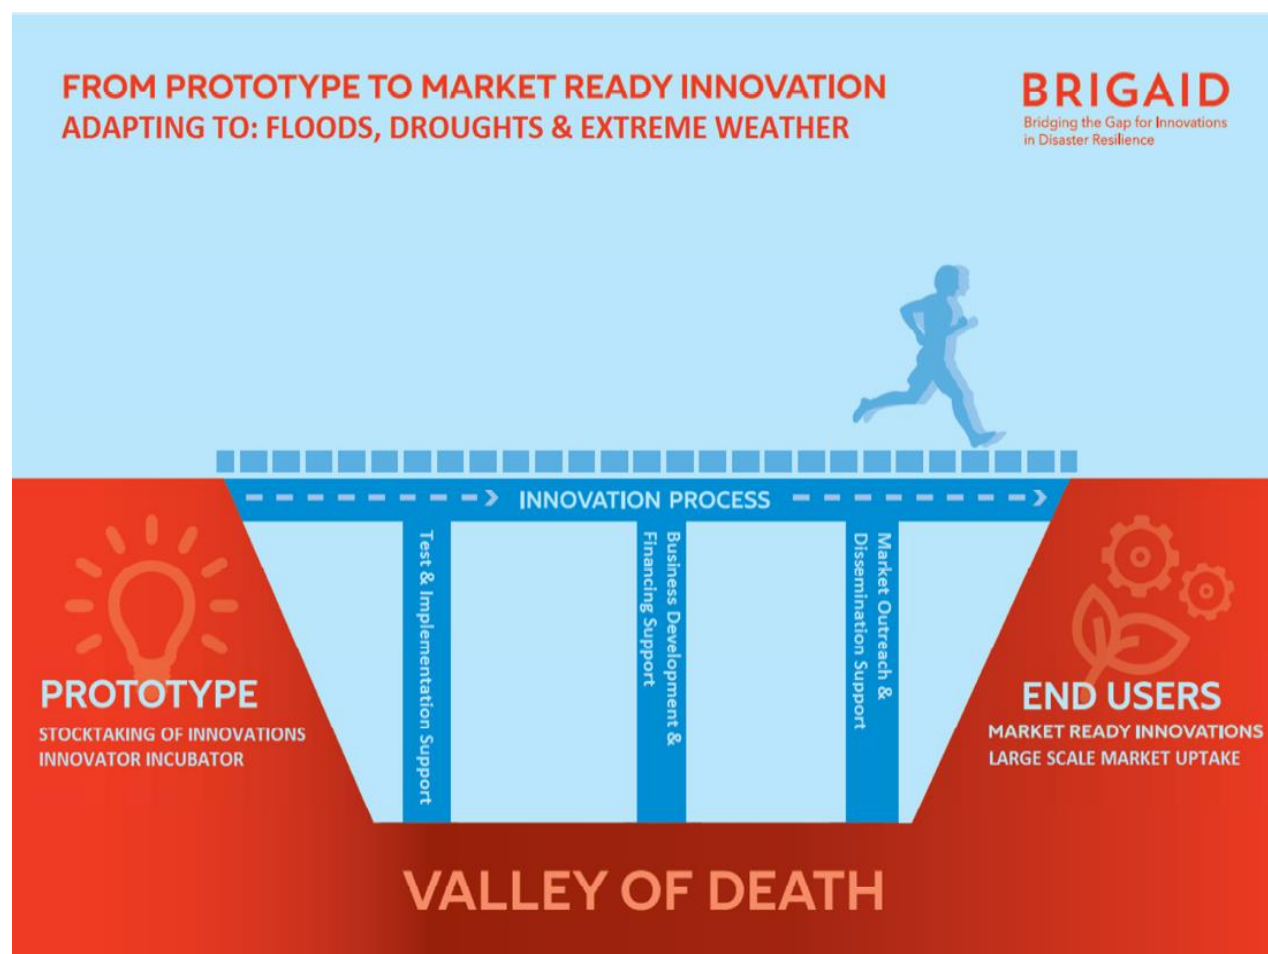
FROM PROTOTYPE TO MARKET READY INNOVATION
ADAPTING TO: FLOODS, DROUGHTS & EXTREME WEATHER

BRIGAID
Bridging the Gap for Innovations in Disaster Resilience

INNOVATION PROCESS

Test & Implementation Support

Business Development & Financing Support

Market Outreach & Dissemination Support

PROTOTYPE
STOCKTAKING OF INNOVATIONS
INNOVATOR INCUBATOR

END USERS
MARKET READY INNOVATIONS
LARGE SCALE MARKET UPTAKE

VALLEY OF DEATH